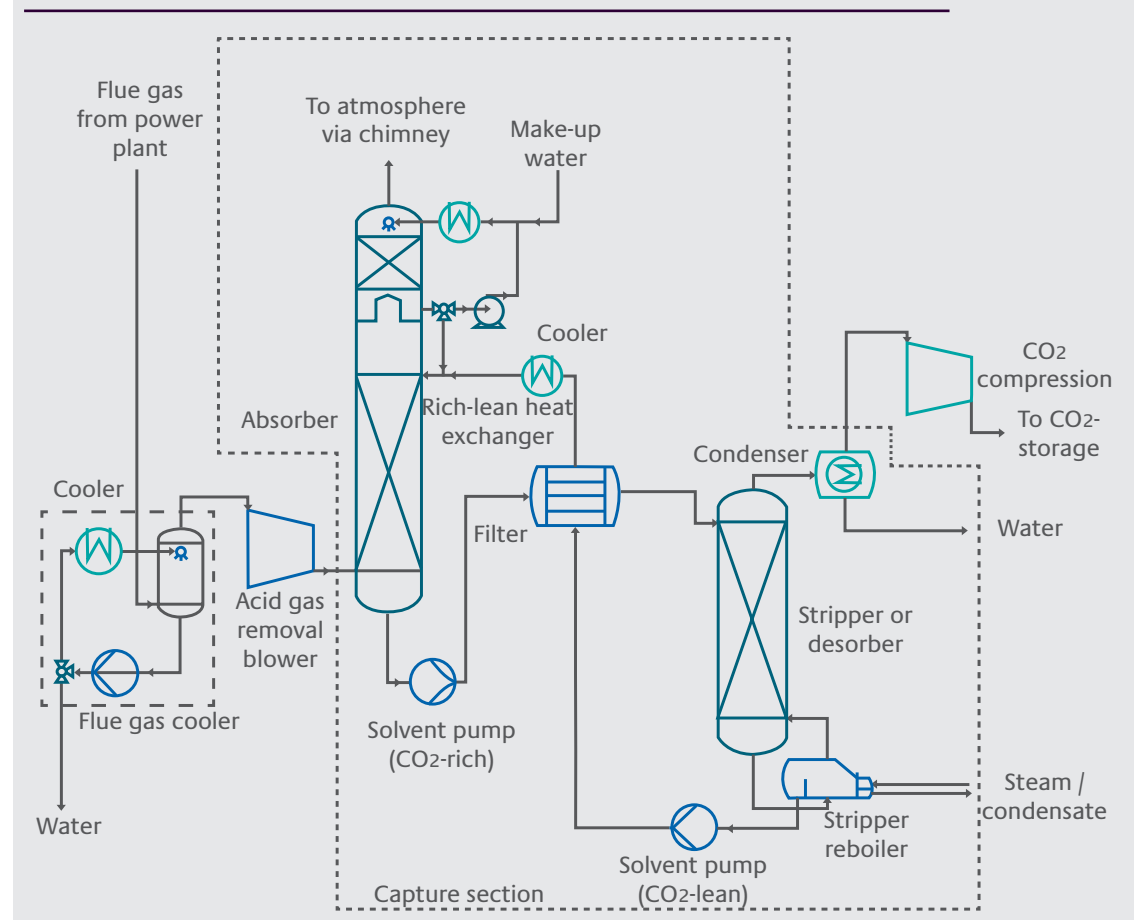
Flue gas from power plant

To atmosphere via chimney

Make-up water

Cooler

$CO_2$ compression

To $CO_2$-storage

Absorber

Rich-lean heat exchanger

Condenser

Cooler

Water

Filter

Acid gas removal blower

Stripper or desorber

Flue gas cooler

Solvent pump ($CO_2$-rich)

Steam / condensate

Water

Stripper reboiler

Solvent pump ($CO_2$-lean)

Capture section